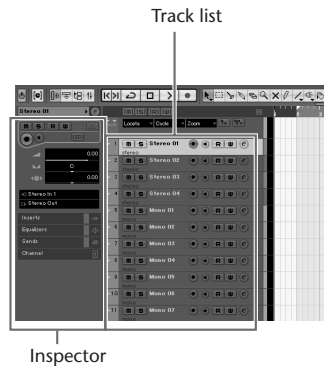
Track list

Stereo 01

0.00
0
0.00

Stereo In 1
Stereo Out

Inserts
Equalizers
Sends
Channel

Locate
Cycle
Zoom

1 Stereo 01
2 Stereo 02
3 Stereo 03
4 Stereo 04
5 Mono 01
6 Mono 02
7 Mono 03
8 Mono 04
9 Mono 05
10 Mono 06
11 Mono 07

Inspector